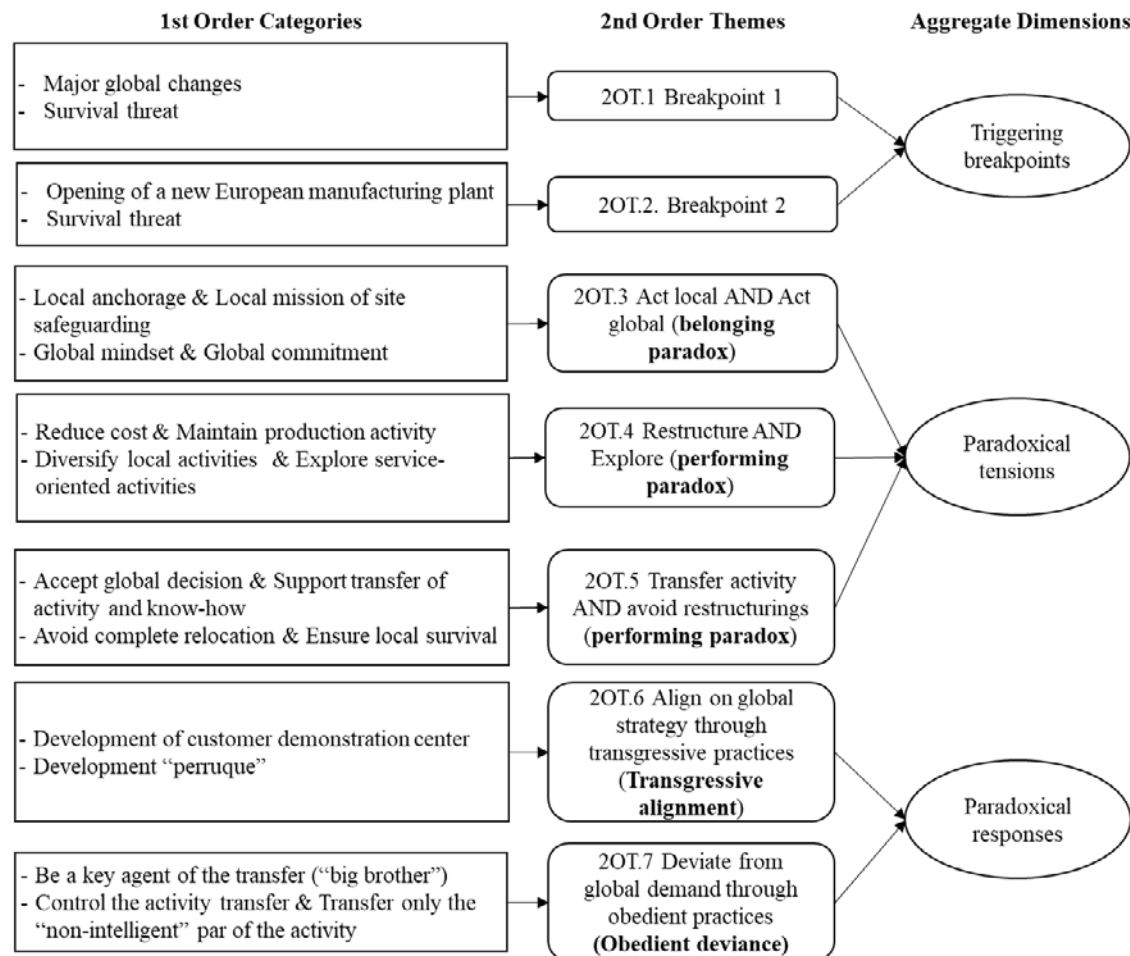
1st Order Categories

2nd Order Themes

Aggregate Dimensions

- Major global changes
- Survival threat

2OT.1 Breakpoint 1

- Opening of a new European manufacturing plant
- Survival threat

2OT.2. Breakpoint 2

Triggering breakpoints

- Local anchorage & Local mission of site safeguarding
- Global mindset & Global commitment

2OT.3 Act local AND Act global (**belonging paradox**)

- Reduce cost & Maintain production activity
- Diversify local activities & Explore service-oriented activities

2OT.4 Restructure AND Explore (**performing paradox**)

- Accept global decision & Support transfer of activity and know-how
- Avoid complete relocation & Ensure local survival

2OT.5 Transfer activity AND avoid restructurings (**performing paradox**)

Paradoxical tensions

- Development of customer demonstration center
- Development "perruque"

2OT.6 Align on global strategy through transgressive practices (**Transgressive alignment**)

- Be a key agent of the transfer ("big brother")
- Control the activity transfer & Transfer only the "non-intelligent" par of the activity

2OT.7 Deviate from global demand through obedient practices **(Obedient deviance)**

Paradoxical responses